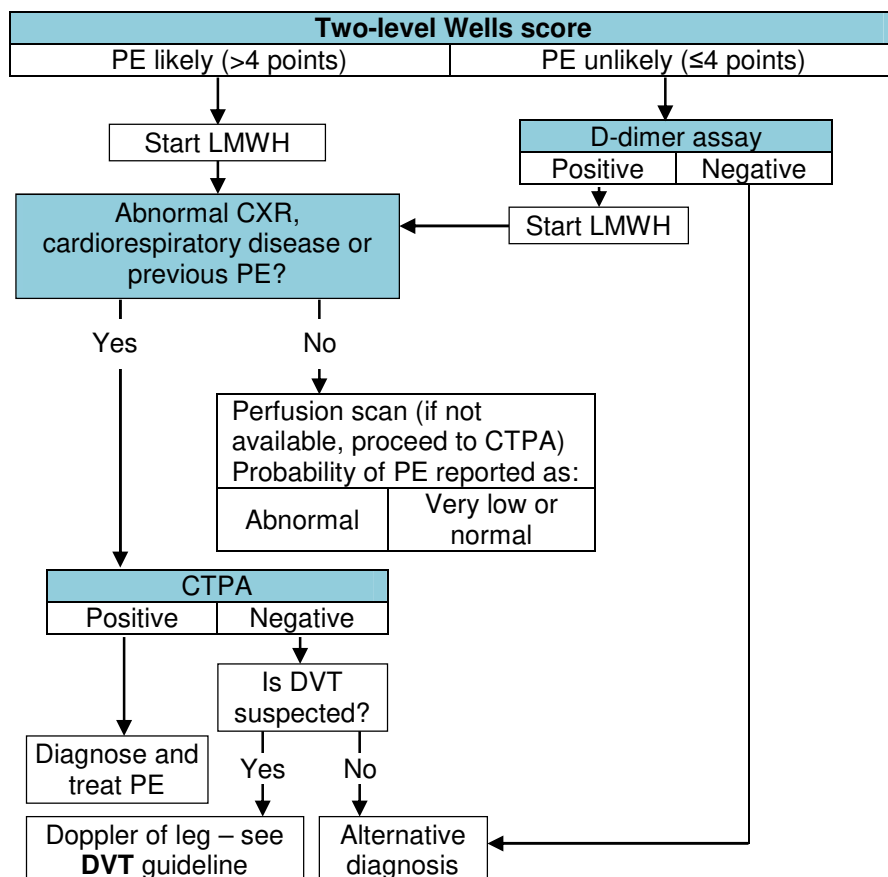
**Two-level Wells score**

PE likely (>4 points)

PE unlikely (≤4 points)

Start LMWH

D-dimer assay

Positive

Negative

Abnormal CXR, cardiorespiratory disease or previous PE?

Start LMWH

Yes

No

Perfusion scan (if not available, proceed to CTPA)
Probability of PE reported as:

Abnormal

Very low or normal

CTPA

Positive

Negative

Is DVT suspected?

Diagnose and treat PE

Yes

No

Doppler of leg – see **DVT** guideline

Alternative diagnosis